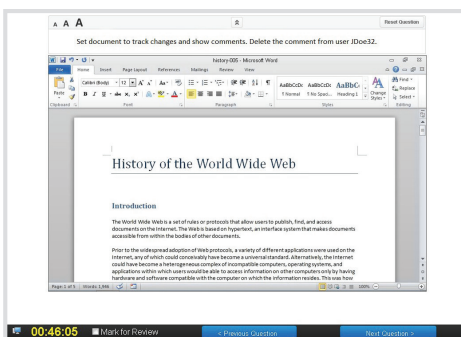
A A A

Reset Question

Set document to track changes and show comments. Delete the comment from user JDoe32.

history-005 - Microsoft Word

File Home Insert Page Layout References Mailings Review View

Paste

Calibri (Body) 11

Clipboard Font Paragraph Styles Editing

AaBbCcDc ¶ Normal AaBbCcDc ¶ No Spaci... AaBbCc Heading 1

Change Styles

Find Replace Select

History of the World Wide Web

Introduction

The World Wide Web is a set of rules or protocols that allow users to publish, find, and access documents on the Internet. The Web is based on hypertext, an interface system that makes documents accessible from within the bodies of other documents.

Prior to the widespread adoption of Web protocols, a variety of different applications were used on the Internet, any of which could conceivably have become a universal standard. Alternatively, the Internet could have become a heterogeneous complex of incompatible computers, operating systems, and applications within which users would be able to access information on other computers only by having hardware and software compatible with the computer on which the information resides. This was how

Page: 1 of 5 Words: 1,986

100%

00:46:05 Mark for Review < Previous Question Next Question >